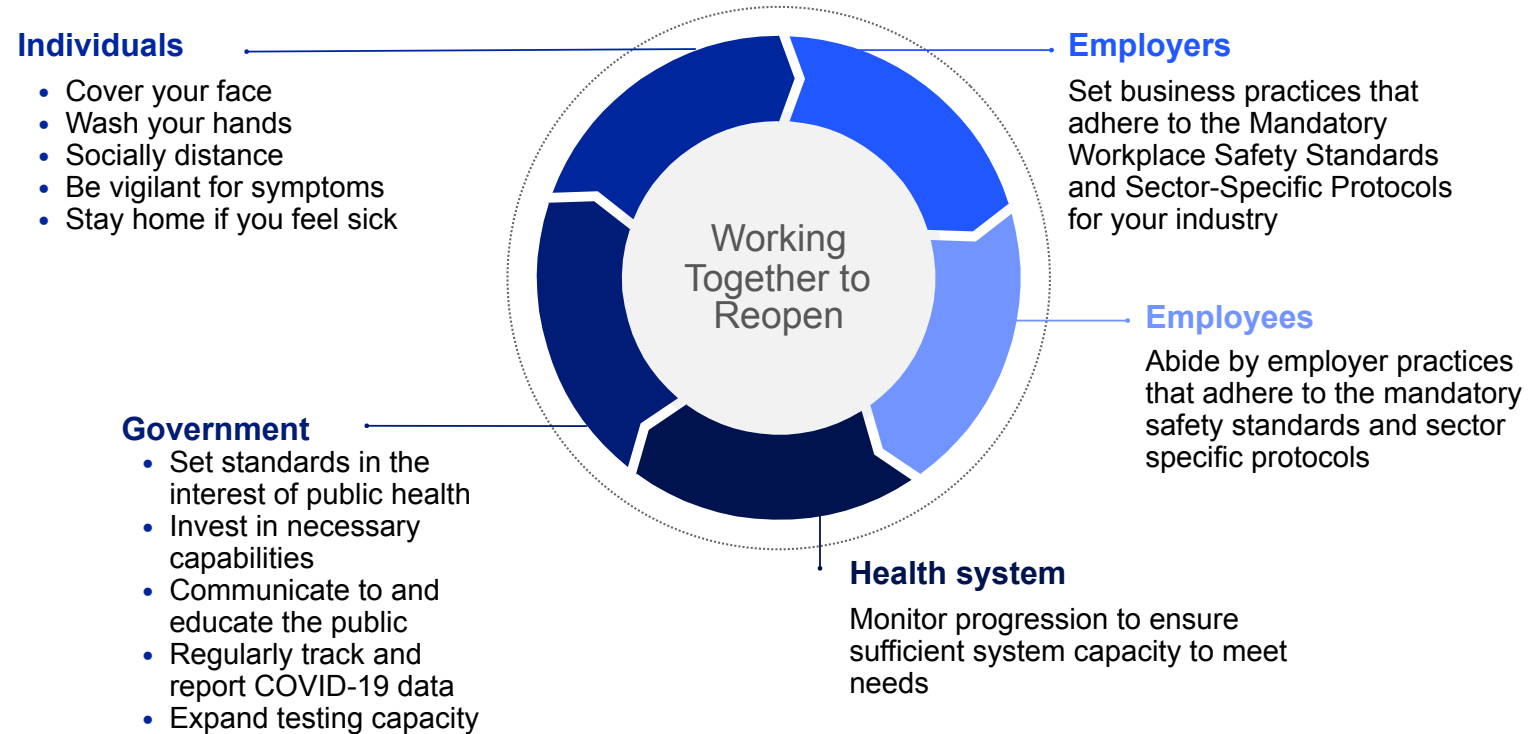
Individuals
- Cover your face
- Wash your hands
- Socially distance
- Be vigilant for symptoms
- Stay home if you feel sick

Employers
Set business practices that adhere to the Mandatory Workplace Safety Standards and Sector-Specific Protocols for your industry

Working Together to Reopen

Employees
Abide by employer practices that adhere to the mandatory safety standards and sector specific protocols

Government
- Set standards in the interest of public health
- Invest in necessary capabilities
- Communicate to and educate the public
- Regularly track and report COVID-19 data
- Expand testing capacity

Health system
Monitor progression to ensure sufficient system capacity to meet needs